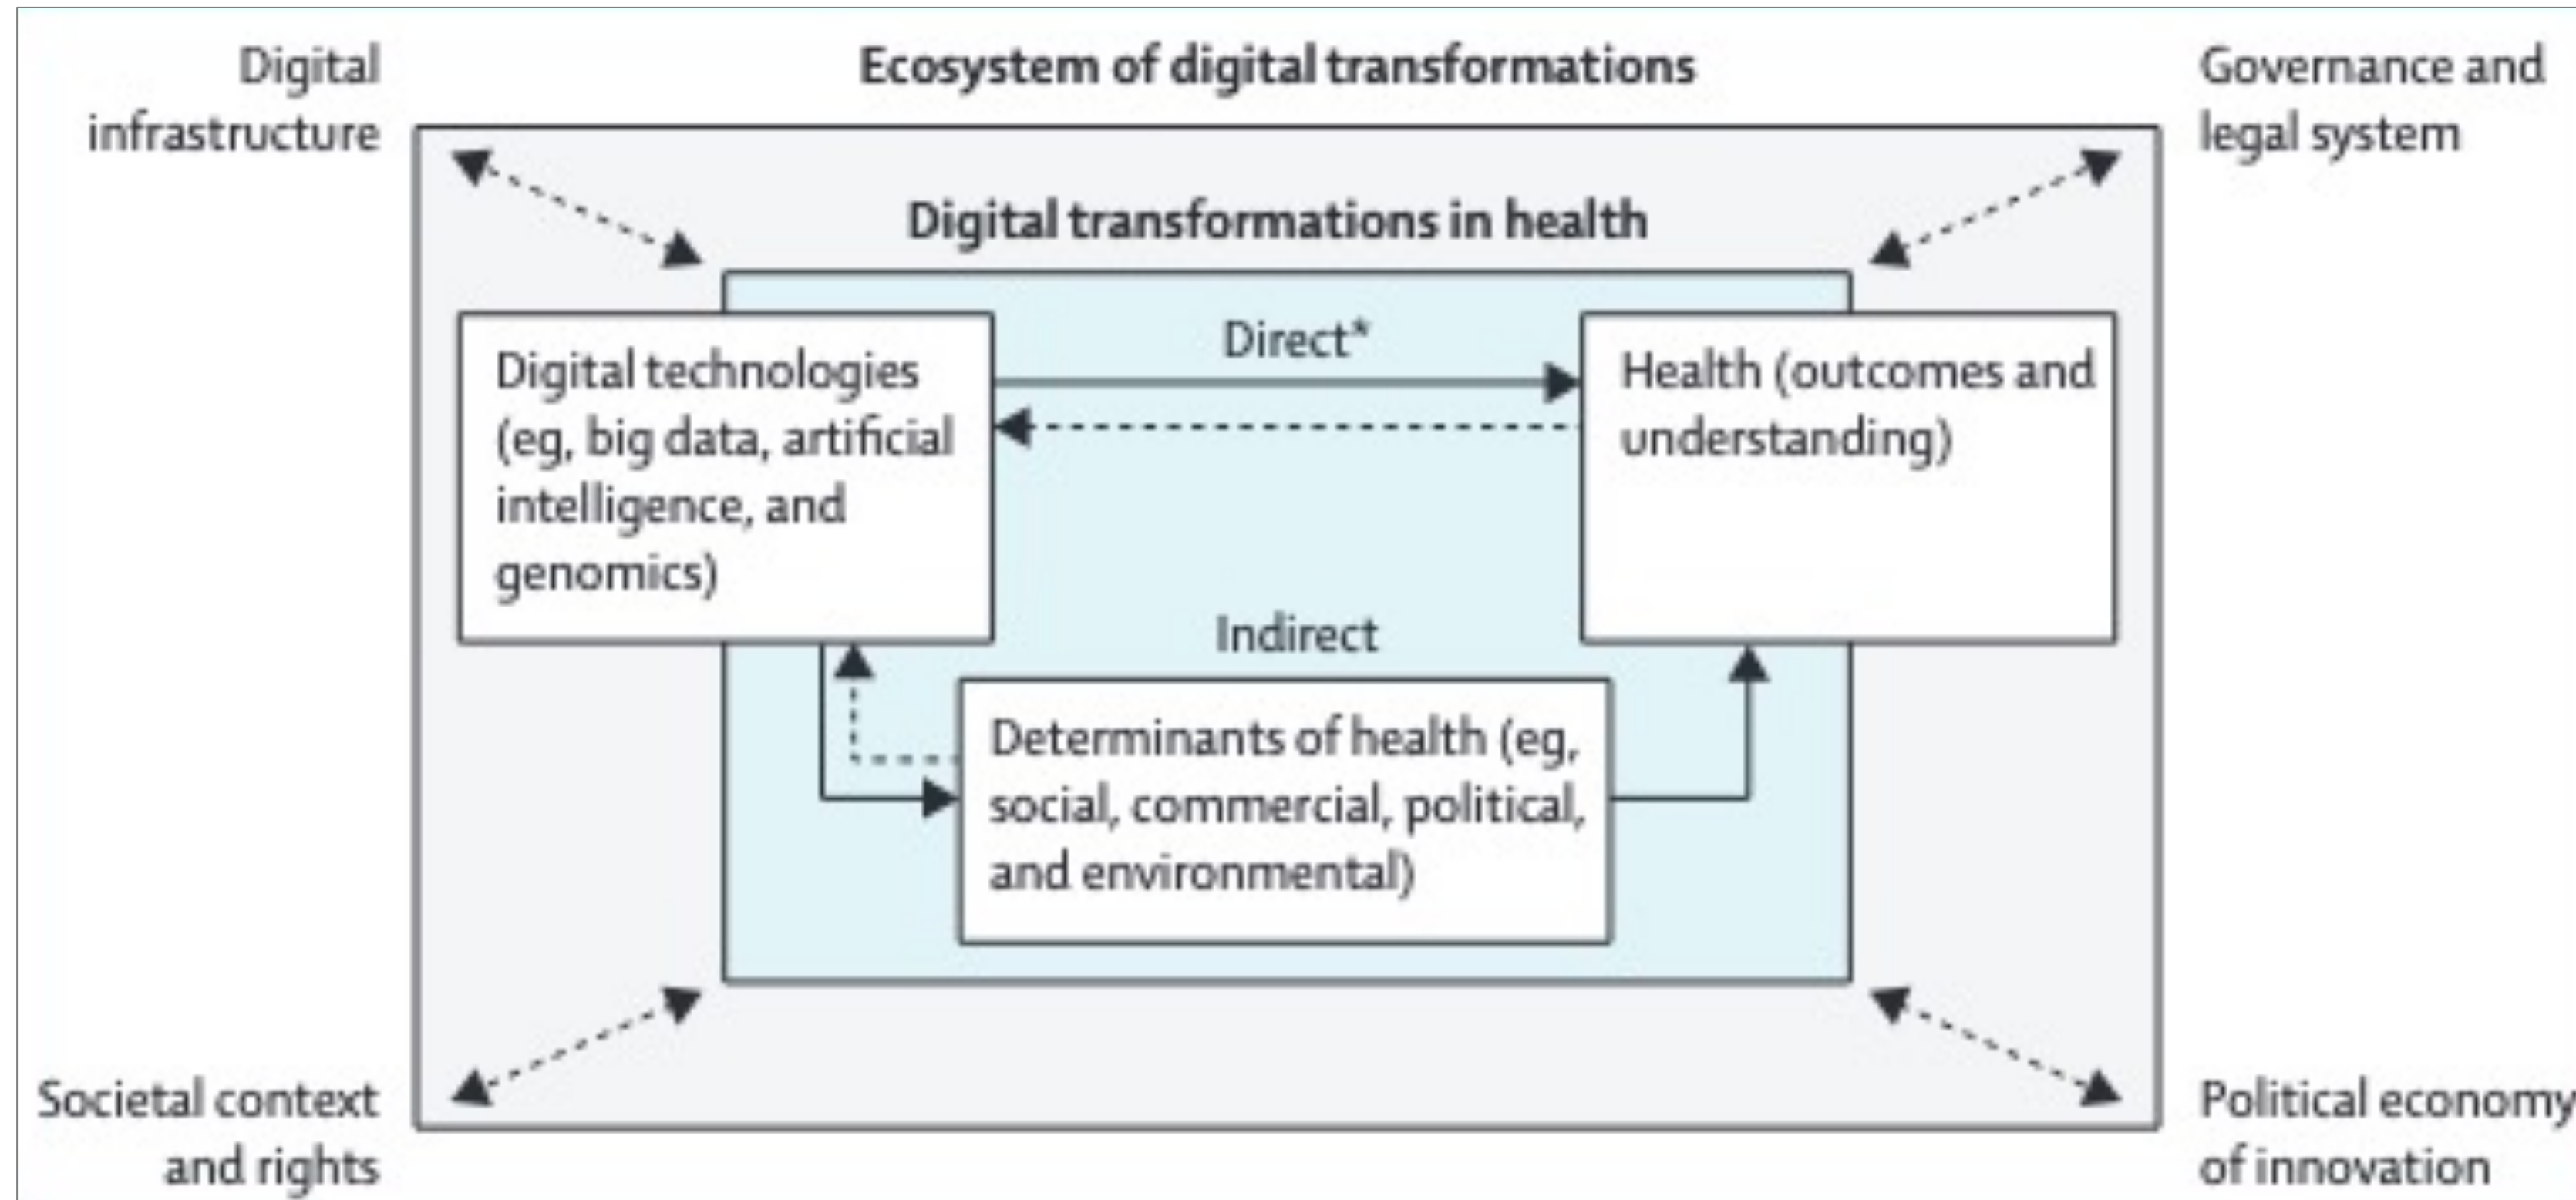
Digital infrastructure

Ecosystem of digital transformations

Governance and legal system

Digital transformations in health

Digital technologies (eg, big data, artificial intelligence, and genomics)

Direct*

Health (outcomes and understanding)

Indirect

Determinants of health (eg, social, commercial, political, and environmental)

Societal context and rights

Political economy of innovation